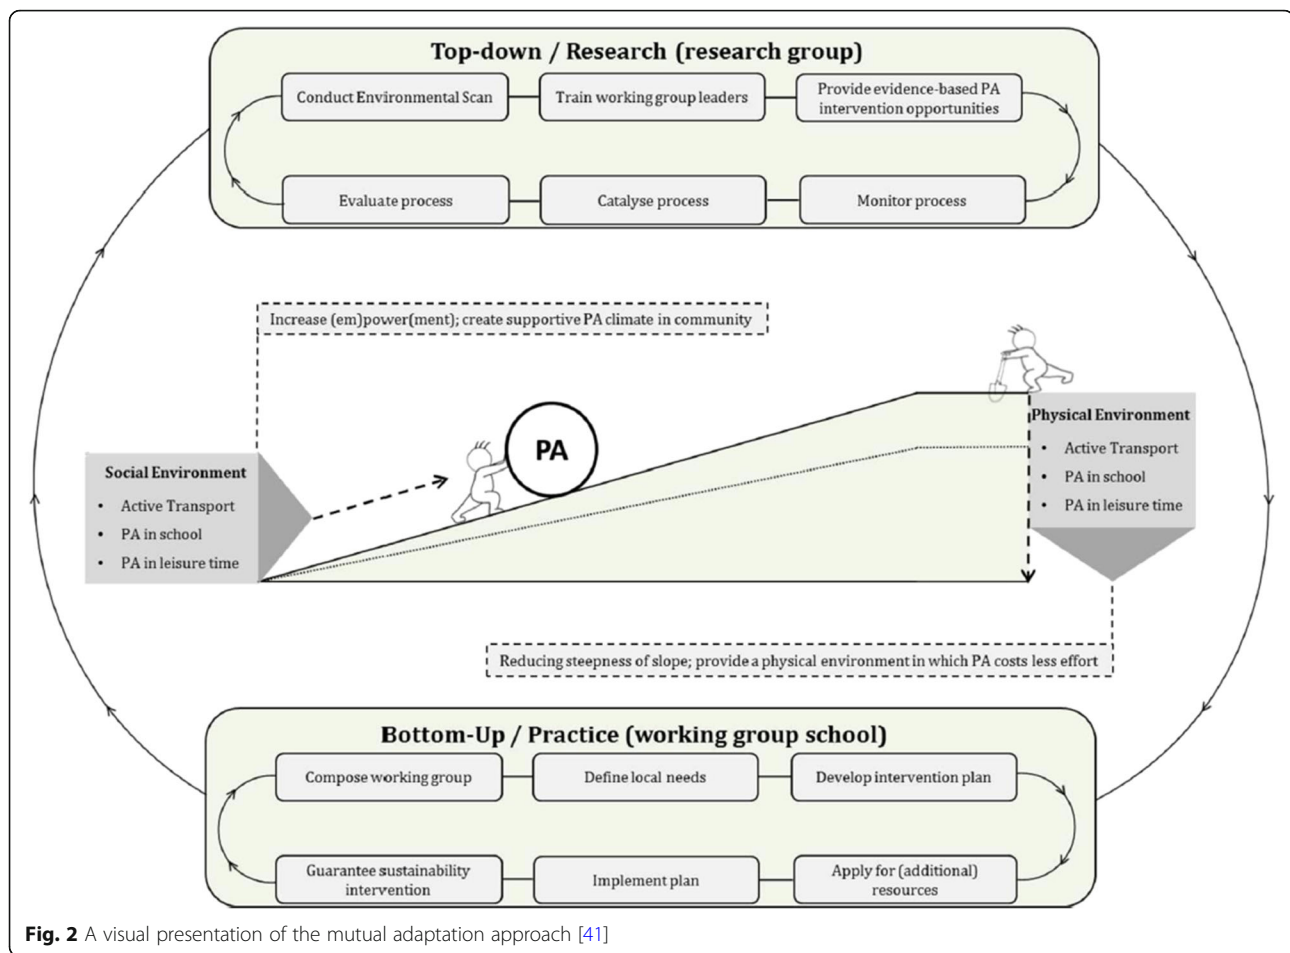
Top-down / Research (research group)

Conduct Environmental Scan

Train working group leaders

Provide evidence-based PA intervention opportunities

Evaluate process

Catalyse process

Monitor process

Increase (em)power(ment); create supportive PA climate in community

PA

Social Environment
- Active Transport
- PA in school
- PA in leisure time

Physical Environment
- Active Transport
- PA in school
- PA in leisure time

Reducing steepness of slope; provide a physical environment in which PA costs less effort

Bottom-Up / Practice (working group school)

Compose working group

Define local needs

Develop intervention plan

Guarantee sustainability intervention

Implement plan

Apply for (additional) resources

**Fig. 2** A visual presentation of the mutual adaptation approach [41]